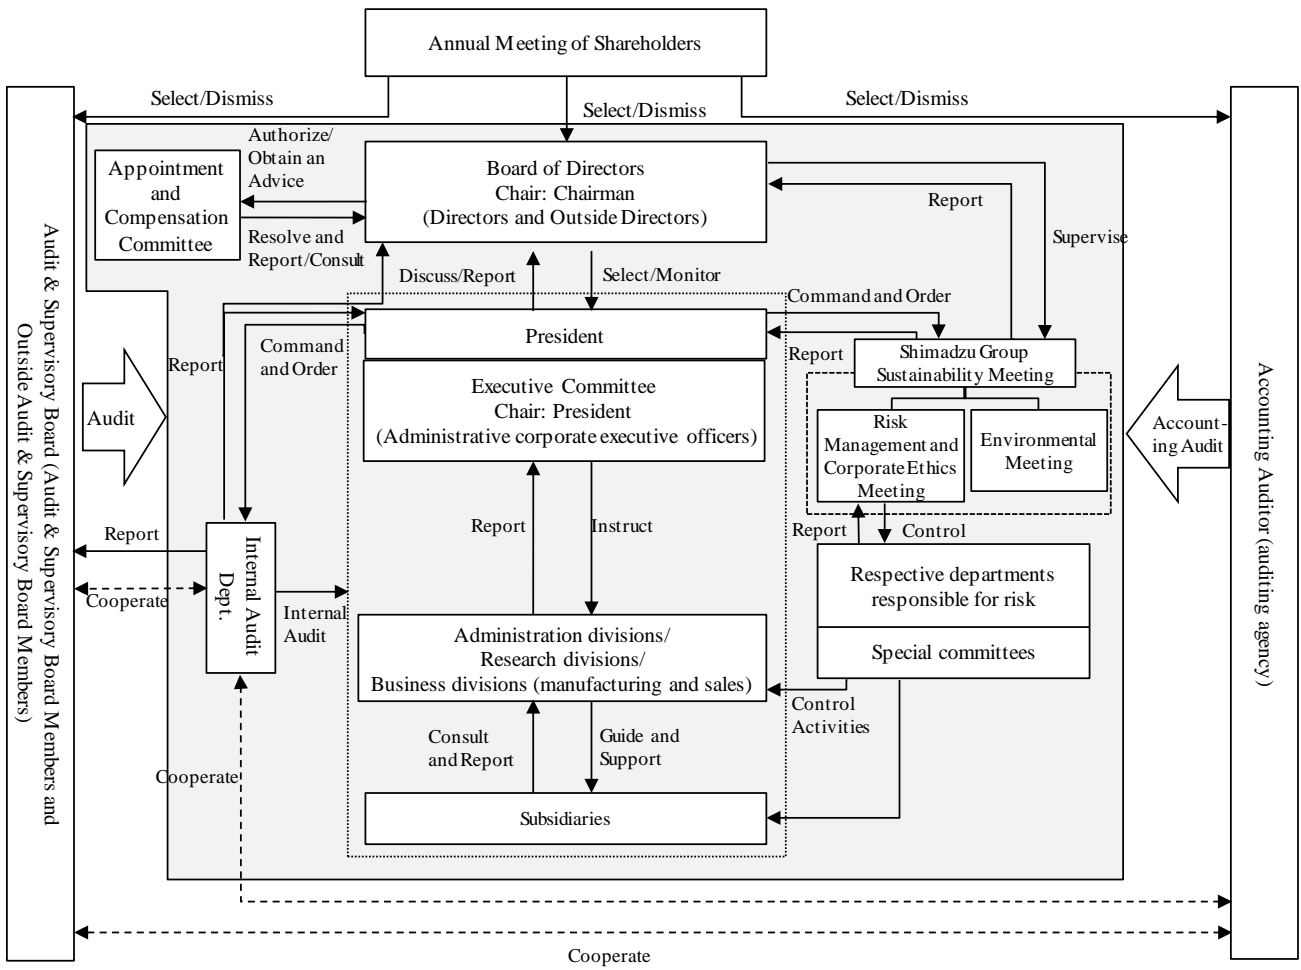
Annual Meeting of Shareholders

Select/Dismiss

Select/Dismiss

Select/Dismiss

Audit & Supervisory Board (Audit & Supervisory Board Members and Outside Audit & Supervisory Board Members)

Accounting Auditor (auditing agency)

Appointment and Compensation Committee

Authorize/ Obtain an Advice

Resolve and Report/Consult

Board of Directors
Chair: Chairman
(Directors and Outside Directors)

Report

Supervise

Discuss/Report

Select/Monitor

Command and Order

President

Report

Command and Order

Report

Shimadzu Group Sustainability Meeting

Audit

Executive Committee
Chair: President
(Administrative corporate executive officers)

Risk Management and Corporate Ethics Meeting

Environmental Meeting

Accounting Audit

Report

Instruct

Report

Control

Report

Internal Audit Dept.

Cooperate

Internal Audit

Respective departments responsible for risk

Special committees

Administration divisions/
Research divisions/
Business divisions (manufacturing and sales)

Control Activities

Consult and Report

Guide and Support

Cooperate

Subsidiaries

Cooperate